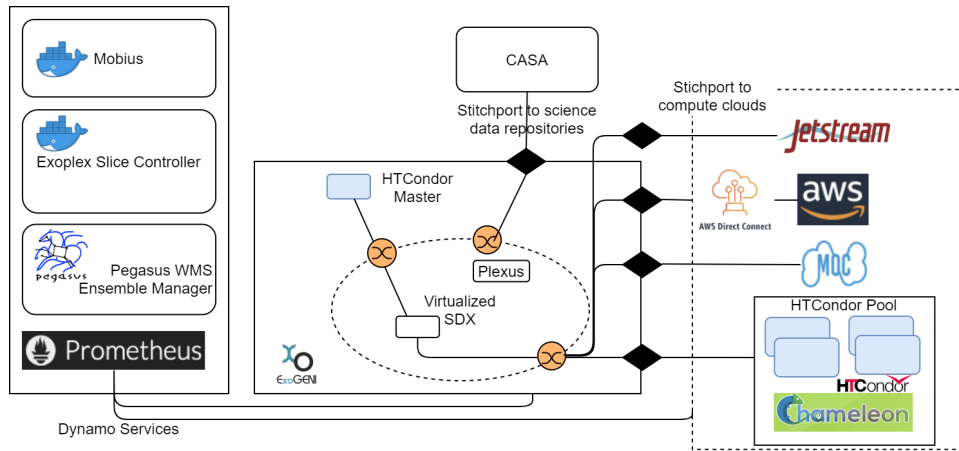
Mobius

Exoplex Slice Controller

pegasus

Pegasus WMS Ensemble Manager

Prometheus

CASA

Stitchport to science data repositories

Stichport to compute clouds

HTCondor Master

Plexus

Virtualized SDX

ExoGENI

Jetstream

AWS Direct Connect

aws

MOC

HTCondor Pool

HTCondor

Chameleon

Dynamo Services